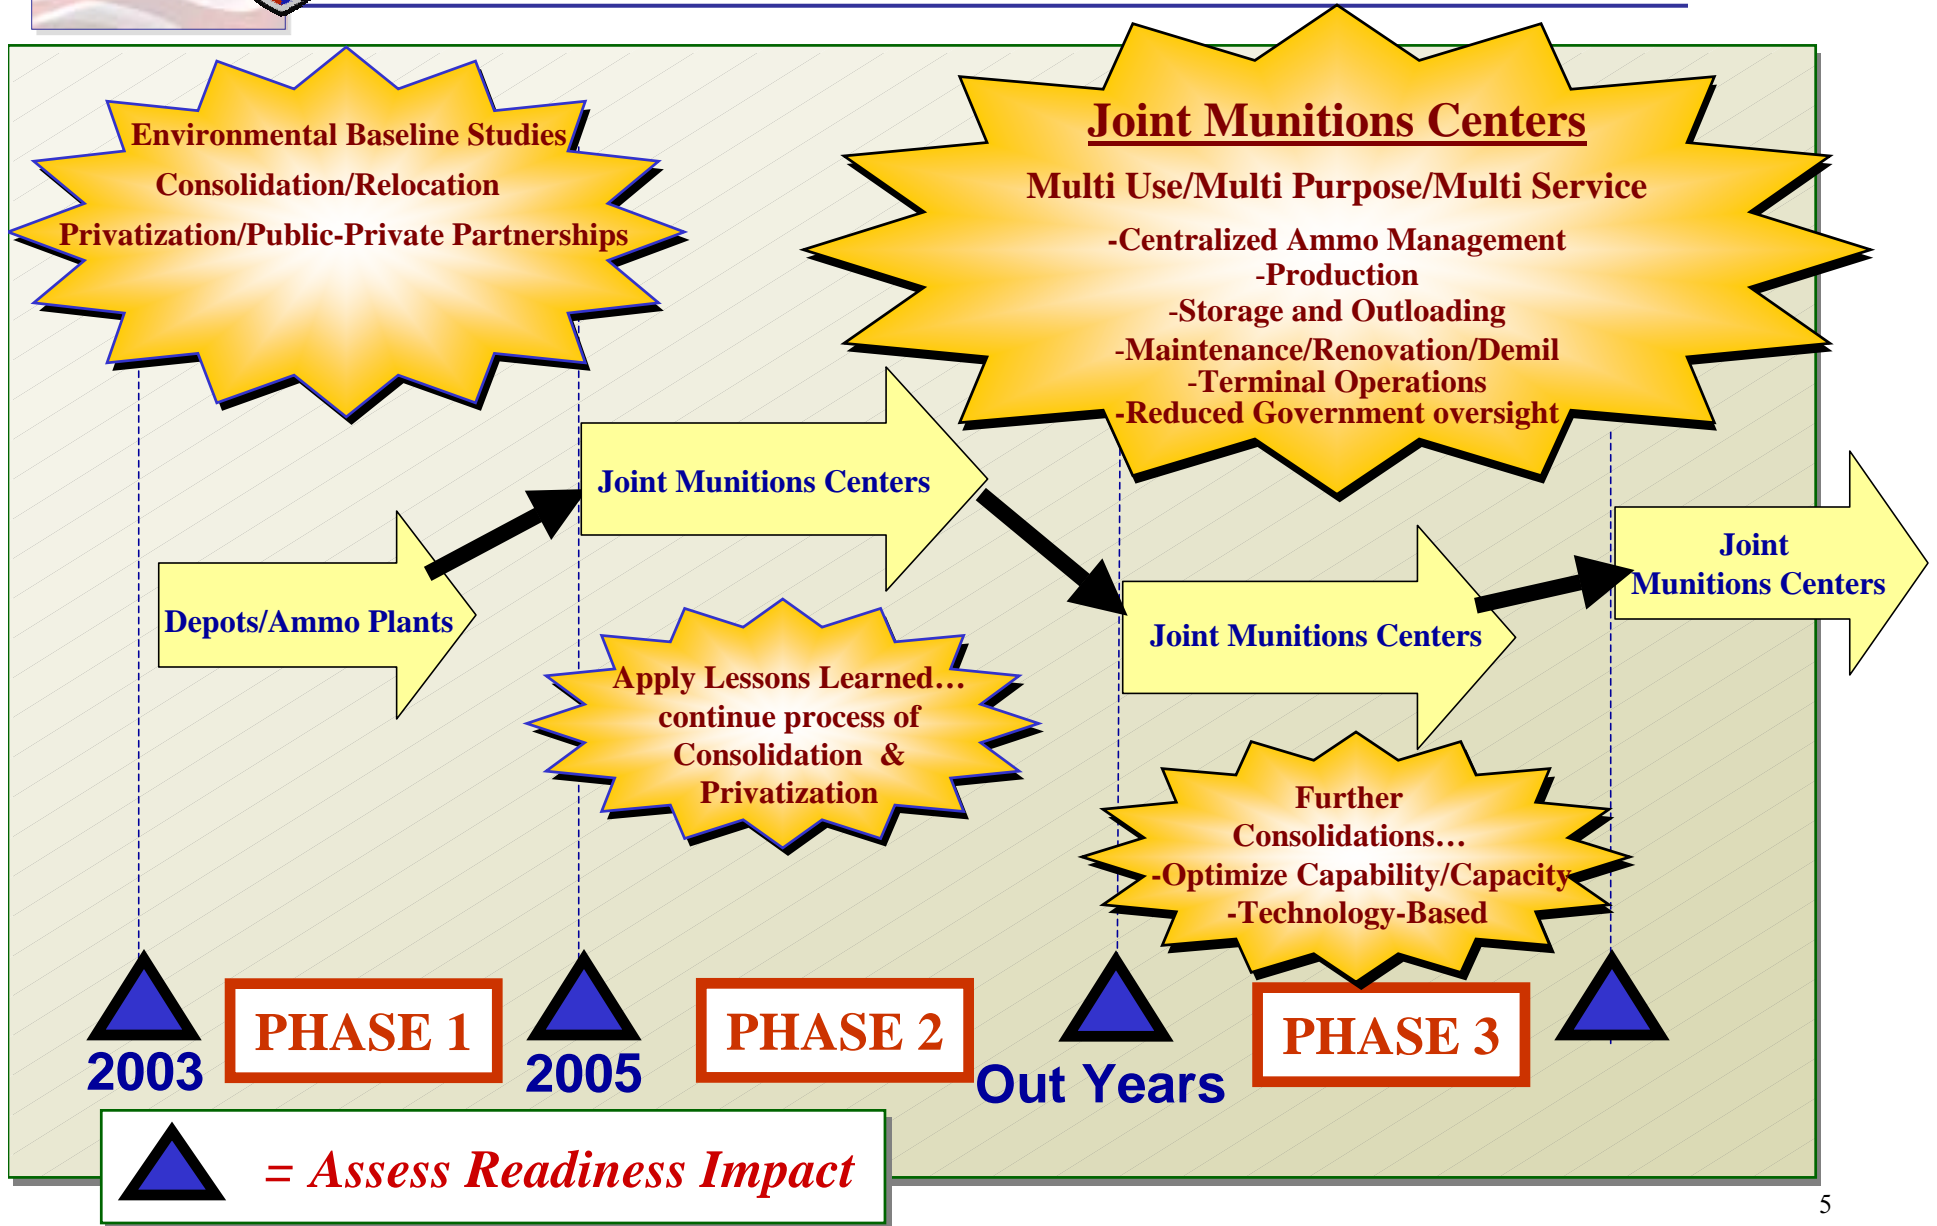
Environmental Baseline Studies
Consolidation/Relocation
Privatization/Public-Private Partnerships

Joint Munitions Centers
Multi Use/Multi Purpose/Multi Service
-Centralized Ammo Management
-Production
-Storage and Outloading
-Maintenance/Renovation/Demil
-Terminal Operations
-Reduced Government oversight

Joint Munitions Centers

Depots/Ammo Plants

Apply Lessons Learned… continue process of Consolidation & Privatization

Joint Munitions Centers

Joint Munitions Centers

Further Consolidations…
-Optimize Capability/Capacity
-Technology-Based

2003
PHASE 1
2005
PHASE 2
Out Years
PHASE 3

= Assess Readiness Impact

5